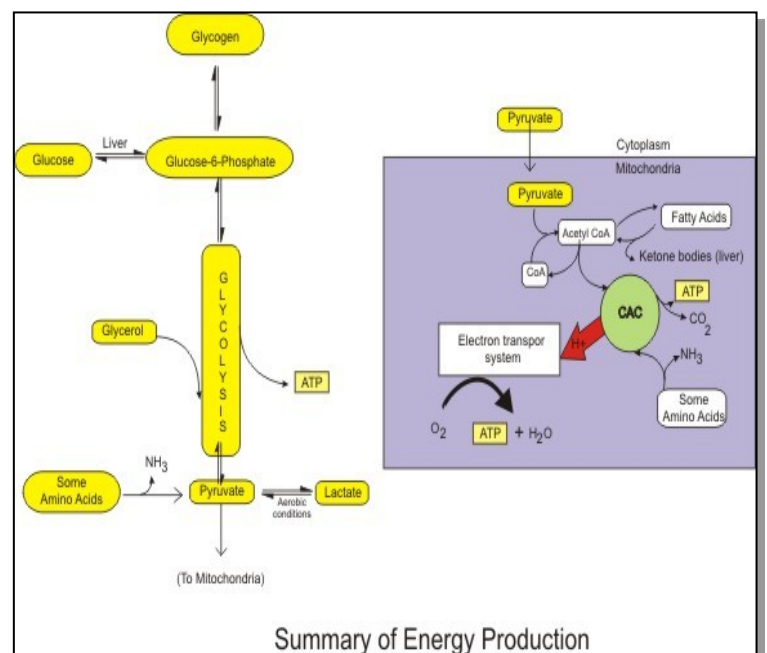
Glycogen

Liver

Glucose

Glucose-6-Phosphate

G L Y C O L Y S I S

Glycerol

ATP

Some Amino Acids

$NH_3$

Pyruvate

Lactate

Aerobic conditions

(To Mitochondria)

Pyruvate

Cytoplasm

Mitochondria

Pyruvate

Acetyl CoA

Fatty Acids

Ketone bodies (liver)

CoA

ATP

CAC

$CO_2$

Electron transpor system

H+

$NH_3$

Some Amino Acids

$O_2$

ATP + $H_2O$

Summary of Energy Production